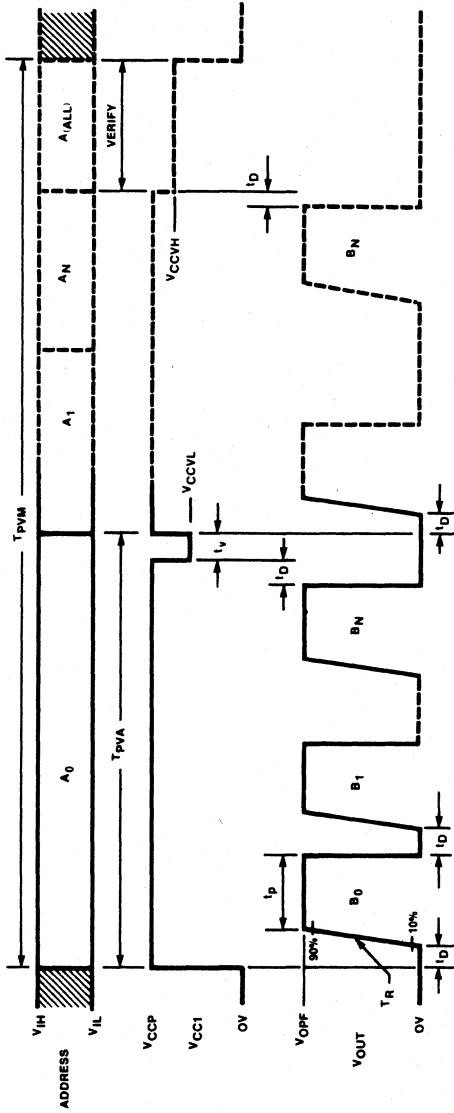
$V_{IH}$
ADDRESS
$V_{IL}$
$V_{CCP}$
$V_{CC1}$
OV
$V_{OPF}$
$V_{OUT}$
OV
$T_{PVM}$
$A_0$
$A_1$
$A_N$
$A_{(ALL)}$
VERIFY
$T_{PVA}$
$V_{CCVL}$
$V_{CCVH}$
$t_V$
$t_D$
$t_P$
$B_0$
$B_1$
$B_N$
$B_N$
90%
10%
$T_R$
$t_D$
$t_D$
$t_D$
$t_D$
$t_D$